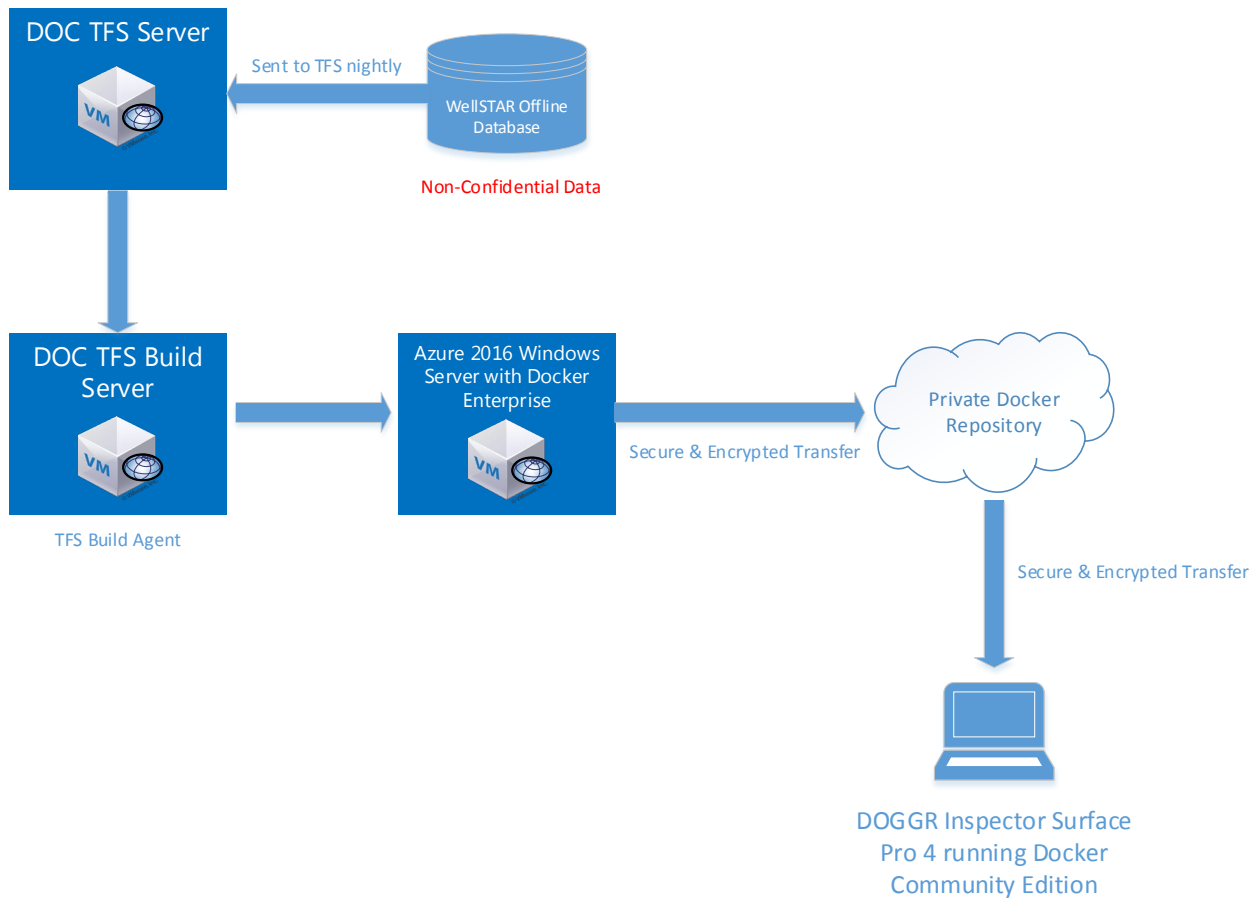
DOC TFS Server

VM

Sent to TFS nightly

WellSTAR Offline Database

Non-Confidential Data

DOC TFS Build Server

VM

TFS Build Agent

Azure 2016 Windows Server with Docker Enterprise

VM

Secure & Encrypted Transfer

Private Docker Repository

Secure & Encrypted Transfer

DOGGR Inspector Surface Pro 4 running Docker Community Edition